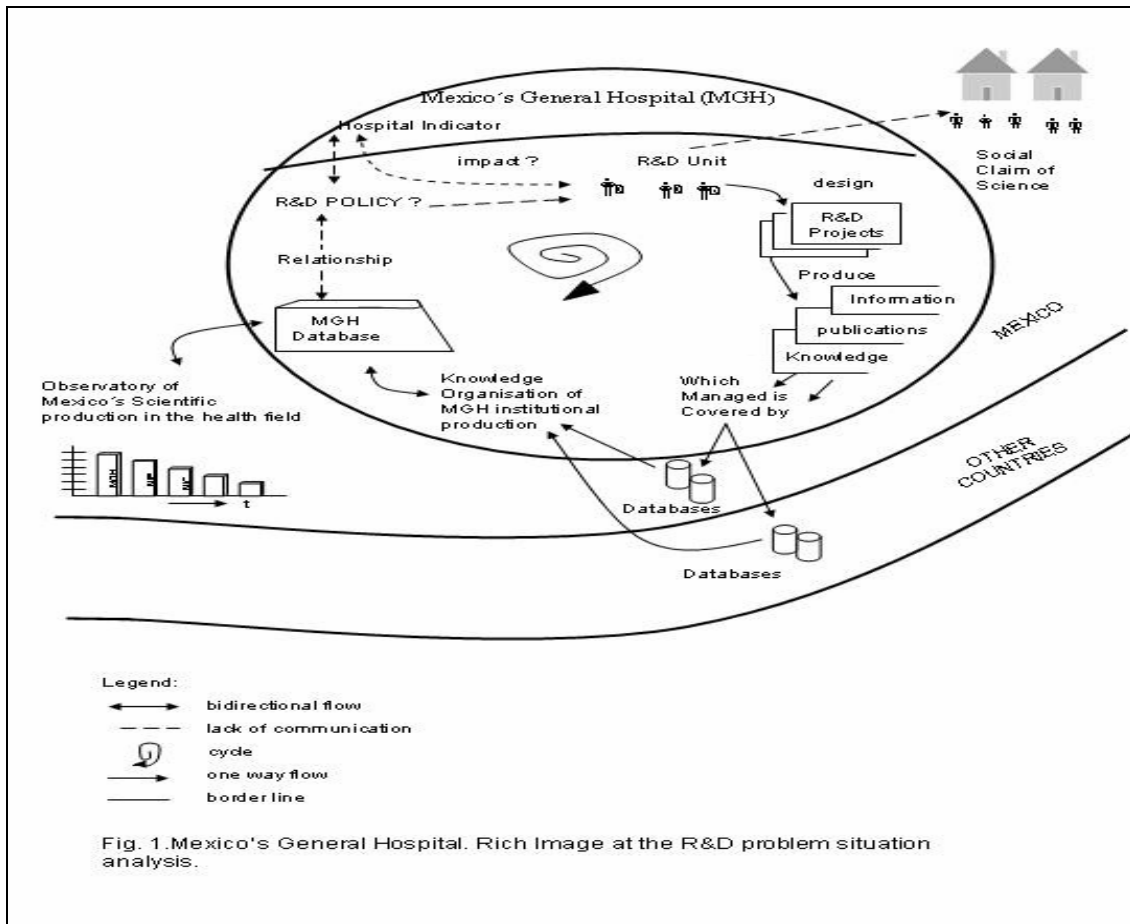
Mexico´s General Hospital (MGH)

Hospital Indicator

impact ?

R&D Unit

Social Claim of Science

design

R&D POLICY ?

R&D Projects

Relationship

Produce

Information

publications

Knowledge

MEXICO

MGH Database

Observatory of Mexico´s Scientific production in the health field

Knowledge Organisation of MGH institutional production

Which Managed is Covered by

t

OTHER COUNTRIES

Databases

Databases

Legend:

bidirectional flow

lack of communication

cycle

one way flow

border line

Fig. 1.Mexico's General Hospital. Rich Image at the R&D problem situation analysis.